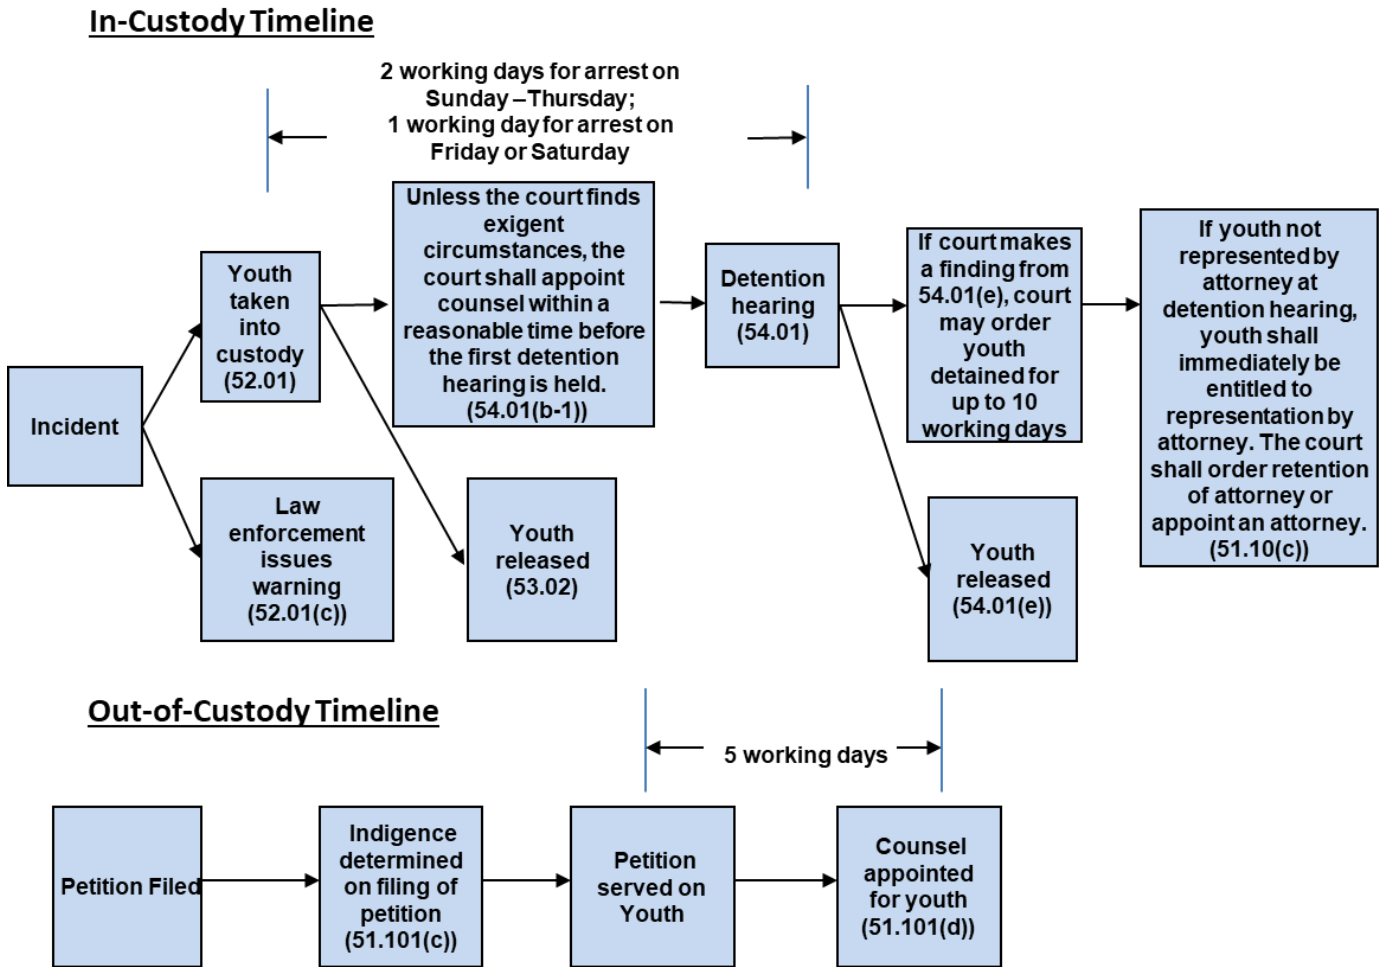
In-Custody Timeline

2 working days for arrest on Sunday – Thursday; 1 working day for arrest on Friday or Saturday

Incident

Youth taken into custody (52.01)

Law enforcement issues warning (52.01(c))

Unless the court finds exigent circumstances, the court shall appoint counsel within a reasonable time before the first detention hearing is held. (54.01(b-1))

Youth released (53.02)

Detention hearing (54.01)

If court makes a finding from 54.01(e), court may order youth detained for up to 10 working days

Youth released (54.01(e))

If youth not represented by attorney at detention hearing, youth shall immediately be entitled to representation by attorney. The court shall order retention of attorney or appoint an attorney. (51.10(c))

Out-of-Custody Timeline

5 working days

Petition Filed

Indigence determined on filing of petition (51.101(c))

Petition served on Youth

Counsel appointed for youth (51.101(d))